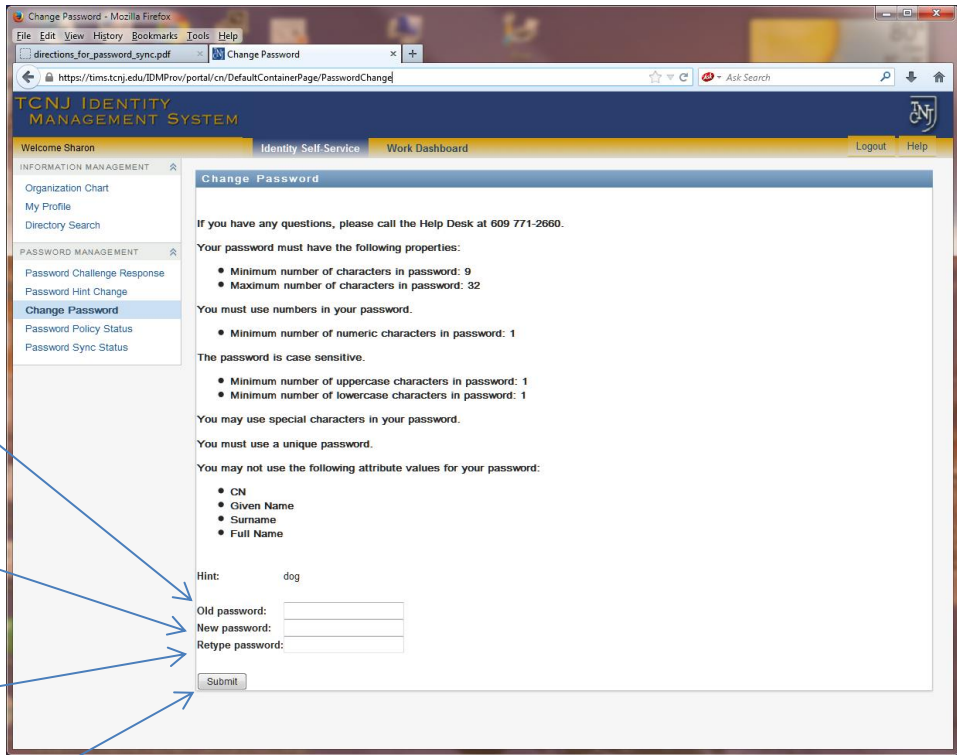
Change Password - Mozilla Firefox
File Edit View History Bookmarks Tools Help
directions_for_password_sync.pdf
Change Password
https://tims.tcnj.edu/IDMProv/portal/cn/DefaultContainerPage/PasswordChange
Ask Search

TCNJ IDENTITY MANAGEMENT SYSTEM

Welcome Sharon
Identity Self-Service
Work Dashboard
Logout
Help

INFORMATION MANAGEMENT
Organization Chart
My Profile
Directory Search

PASSWORD MANAGEMENT
Password Challenge Response
Password Hint Change
Change Password
Password Policy Status
Password Sync Status

Change Password

If you have any questions, please call the Help Desk at 609 771-2660.

Your password must have the following properties:

- Minimum number of characters in password: 9
- Maximum number of characters in password: 32

You must use numbers in your password.

- Minimum number of numeric characters in password: 1

The password is case sensitive.

- Minimum number of uppercase characters in password: 1
- Minimum number of lowercase characters in password: 1

You may use special characters in your password.

You must use a unique password.

You may not use the following attribute values for your password:

- CN
- Given Name
- Surname
- Full Name

Hint: dog

Old password:
New password:
Retype password:

Submit